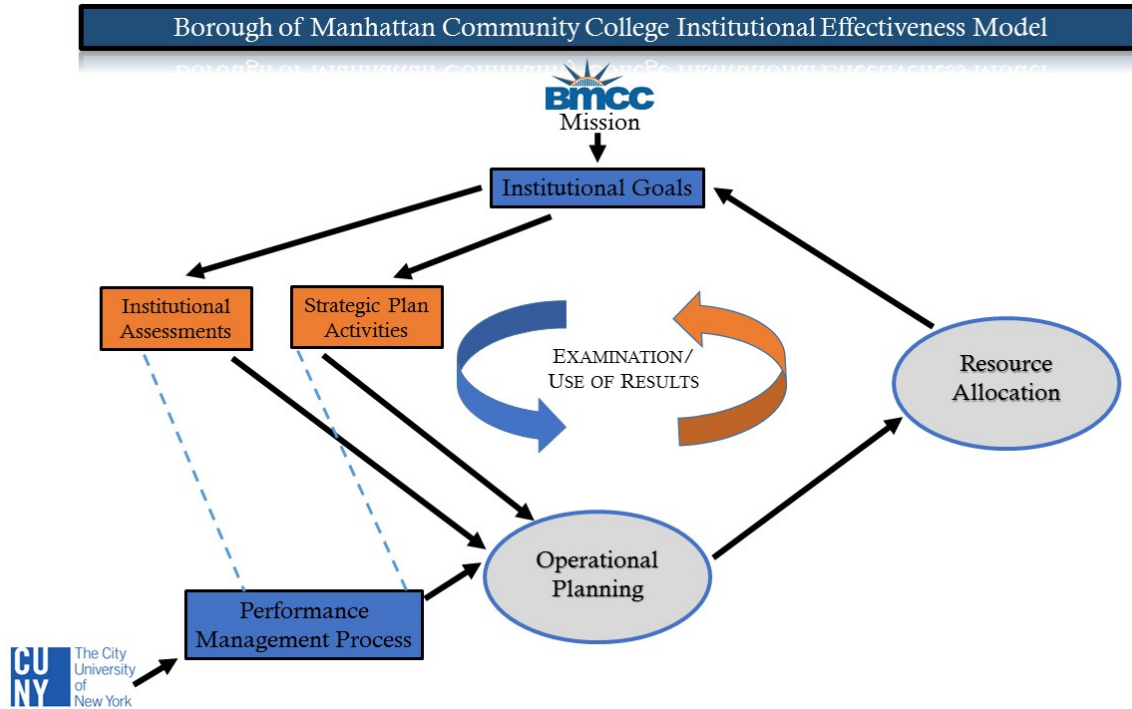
Borough of Manhattan Community College Institutional Effectiveness Model

BMCC
Mission

Institutional Goals

Institutional Assessments

Strategic Plan Activities

EXAMINATION/ USE OF RESULTS

Resource Allocation

Operational Planning

Performance Management Process

CUNY The City University of New York